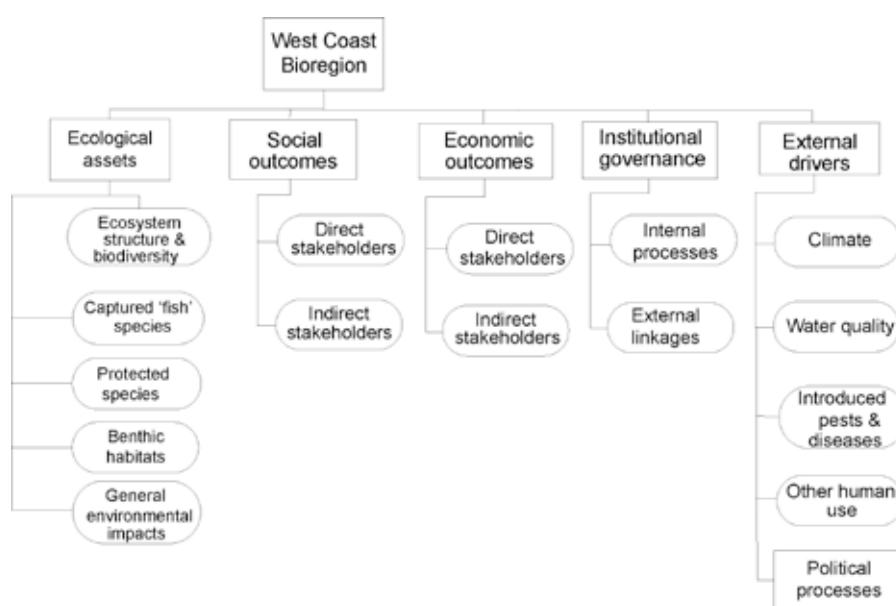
West Coast Bioregion

Ecological assets

Ecosystem structure & biodiversity

Captured 'fish' species

Protected species

Benthic habitats

General environmental impacts

Social outcomes

Direct stakeholders

Indirect stakeholders

Economic outcomes

Direct stakeholders

Indirect stakeholders

Institutional governance

Internal processes

External linkages

External drivers

Climate

Water quality

Introduced pests & diseases

Other human use

Political processes